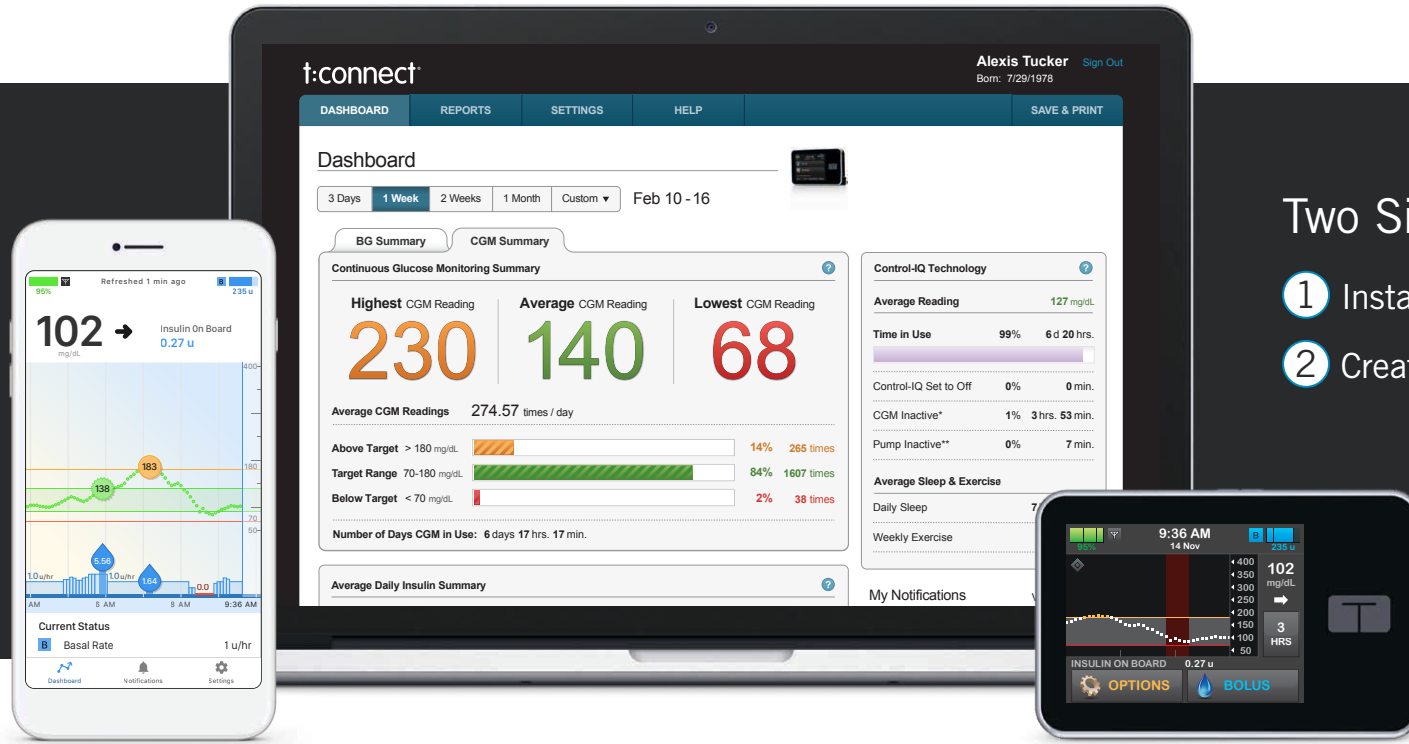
t:connect

Alexis Tucker Sign Out
Born: 7/29/1978

DASHBOARD REPORTS SETTINGS HELP SAVE & PRINT

Dashboard

3 Days 1 Week 2 Weeks 1 Month Custom ▾ Feb 10 - 16

BG Summary CGM Summary

Continuous Glucose Monitoring Summary ?

Highest CGM Reading Average CGM Reading Lowest CGM Reading
230 140 68

Average CGM Readings 274.57 times / day

Above Target > 180 mg/dL 14% 265 times
Target Range 70-180 mg/dL 84% 1607 times
Below Target < 70 mg/dL 2% 38 times

Number of Days CGM in Use: 6 days 17 hrs. 17 min.

Average Daily Insulin Summary ?

Control-IQ Technology ?

Average Reading 127 mg/dL

Time in Use 99% 6 d 20 hrs.

Control-IQ Set to Off 0% 0 min.
CGM Inactive* 1% 3 hrs. 53 min.
Pump Inactive** 0% 7 min.

Average Sleep & Exercise
Daily Sleep 7
Weekly Exercise

My Notifications V

95% Refreshed 1 min ago B 235 u
102 ➜ mg/dL Insulin On Board 0.27 u
400 183 180 138 70 50
1.0 u/hr 5.56 1.0 u/hr 1.64 0.0
AM 5 AM 8 AM 9:36 AM
Current Status
B Basal Rate 1 u/hr
Dashboard Notifications Settings

95% 9:36 AM 14 Nov B 235 u
400 350 300 250 200 150 100 50
102 mg/dL ➡ 3 HRS
INSULIN ON BOARD 0.27 u
OPTIONS BOLUS

Two Si
1 Insta
2 Creat